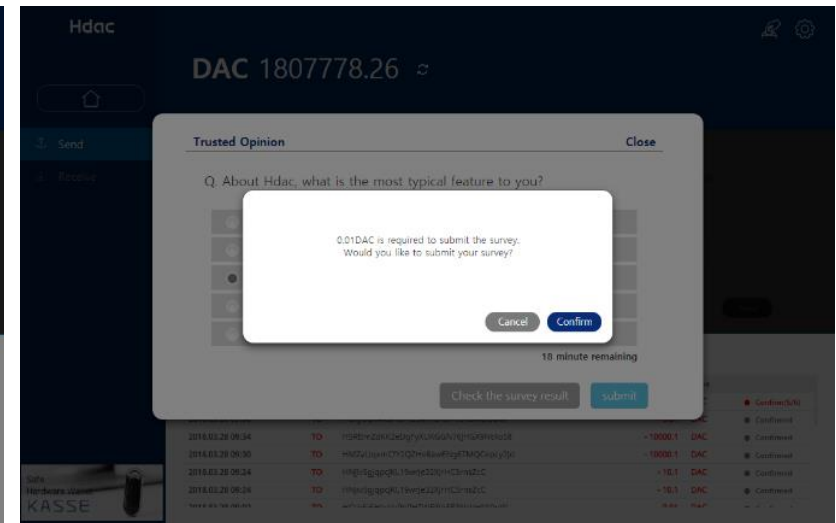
Hdac

DAC 1807778.26

Send

Receive

Trusted Opinion

Close

Q. About Hdac, what is the most typical feature to you?

0.01DAC is required to submit the survey.
Would you like to submit your survey?

Cancel

Confirm

18 minute remaining

Check the survey result

submit

| | | | | | |
|---|---|---|---|---|---|
| 2018.03.28 09:34 | TO | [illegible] | -10000.1 | DAC | Confirmed |
| 2018.03.28 09:30 | TO | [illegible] | -10000.1 | DAC | Confirmed |
| 2018.03.28 09:24 | TO | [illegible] | -10.1 | DAC | Confirmed |
| 2018.03.28 09:24 | TO | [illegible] | -10.1 | DAC | Confirmed |

Safe
Hardware Wallet
KASSE